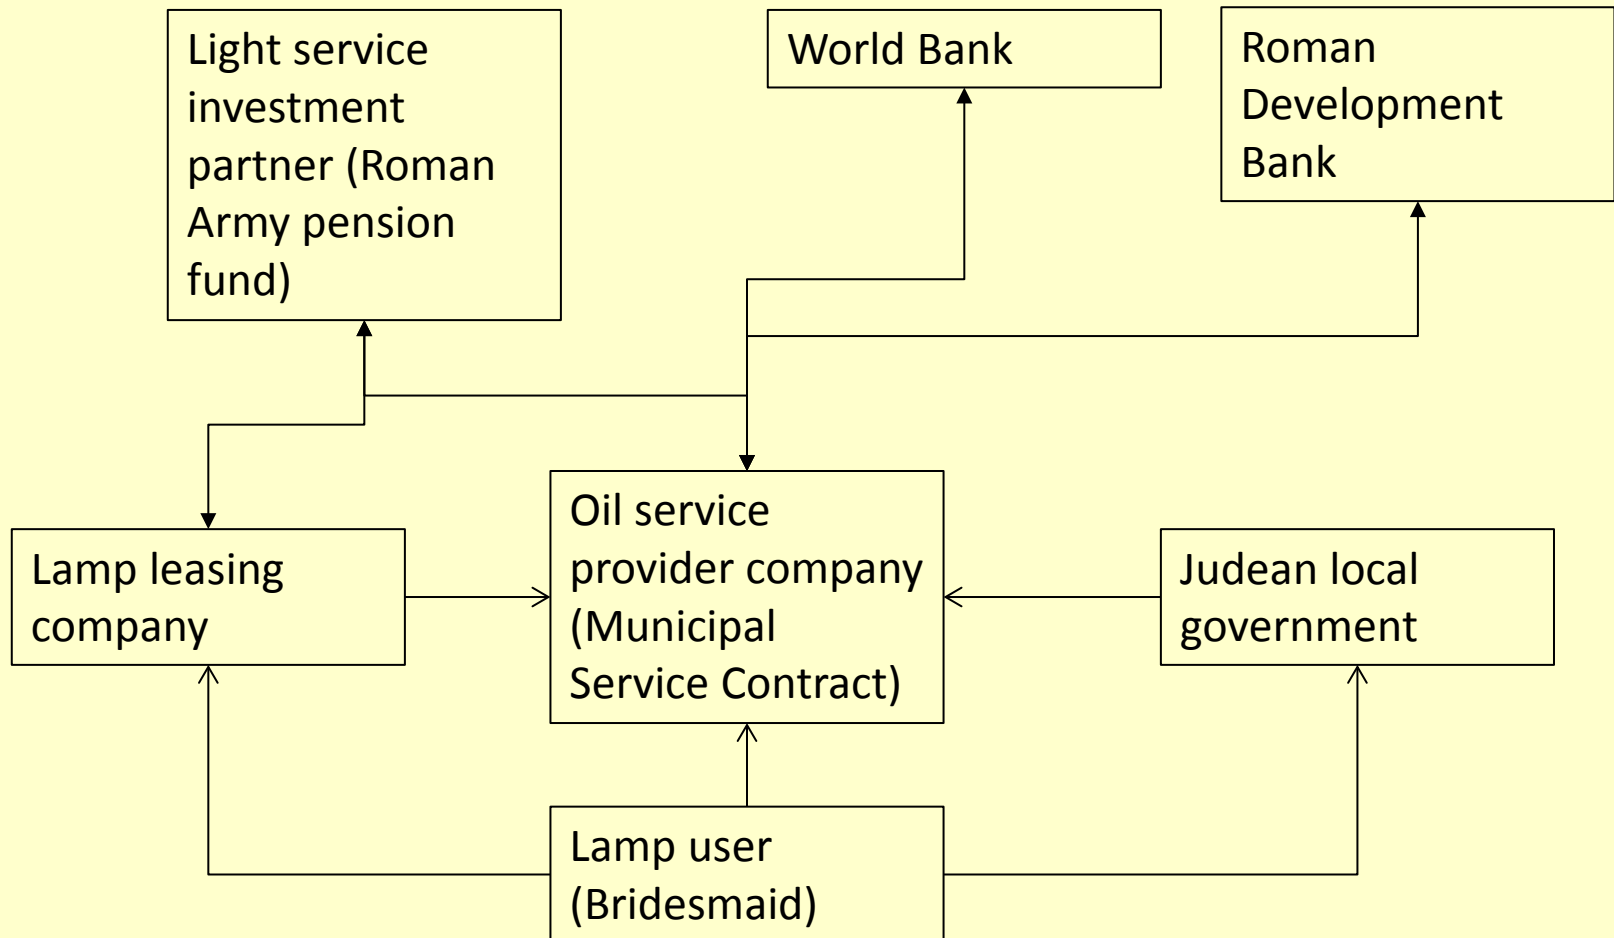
Light service investment partner (Roman Army pension fund)

World Bank

Roman Development Bank

Lamp leasing company

Oil service provider company (Municipal Service Contract)

Judean local government

Lamp user (Bridesmaid)